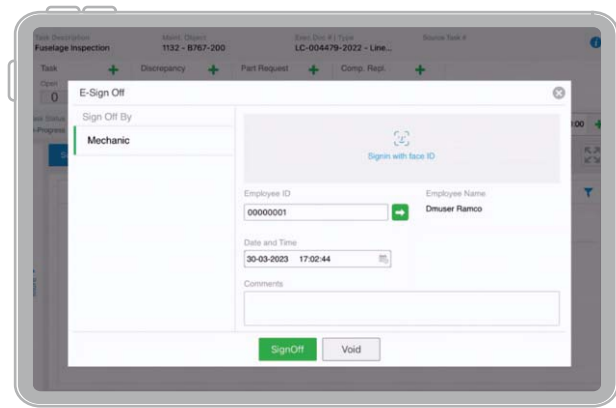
Task Description
Fuselage Inspection

Maint. Object
1132 - B767-200

Exec Doc # | Type
LC-004479-2022 - Line...

Status Task #

Task
Open
0

Discrepancy

Part Request

Comp. Rapl.

E-Sign Off

Sign Off By

Mechanic

Signin with face ID

Employee ID
00000001

Employee Name
Dmuser Ramco

Date and Time
30-03-2023 17:02:44

Comments

SignOff

Void